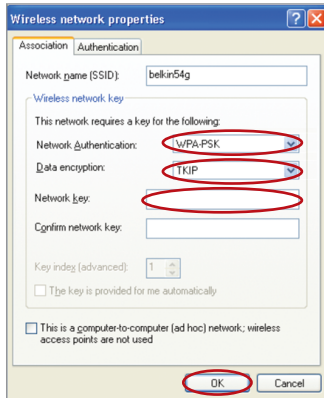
Wireless network properties

Association | Authentication

Network name (SSID): belkin54g

Wireless network key

This network requires a key for the following:

Network Authentication: WPA-PSK

Data encryption: TKIP

Network key:

Confirm network key:

Key index (advanced): 1

The key is provided for me automatically

This is a computer-to-computer (ad hoc) network; wireless access points are not used

OK | Cancel